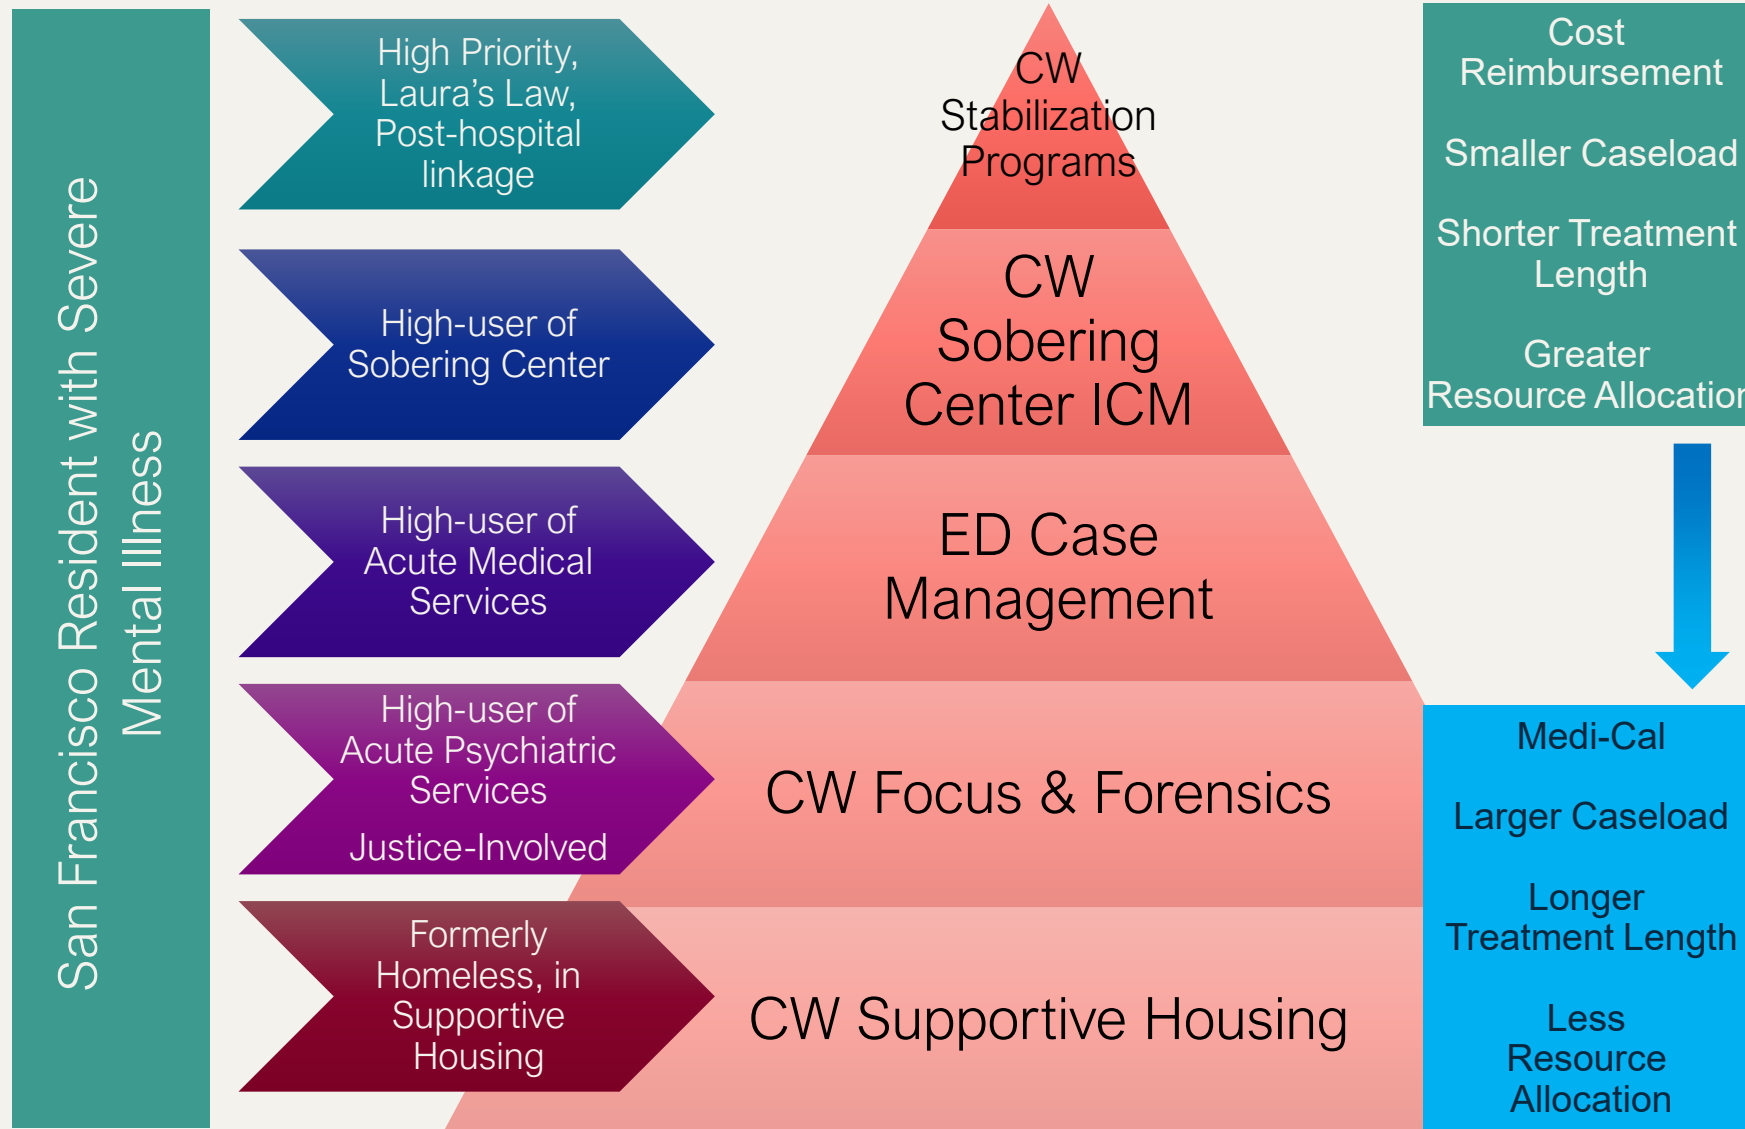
San Francisco Resident with Severe Mental Illness

High Priority, Laura's Law, Post-hospital linkage

High-user of Sobering Center

High-user of Acute Medical Services

High-user of Acute Psychiatric Services

Justice-Involved

Formerly Homeless, in Supportive Housing

CW Stabilization Programs

CW Sobering Center ICM

ED Case Management

CW Focus & Forensics

CW Supportive Housing

Cost Reimbursement

Smaller Caseload

Shorter Treatment Length

Greater Resource Allocatio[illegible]

Medi-Cal

Larger Caseload

Longer Treatment Length

Less Resource Allocation